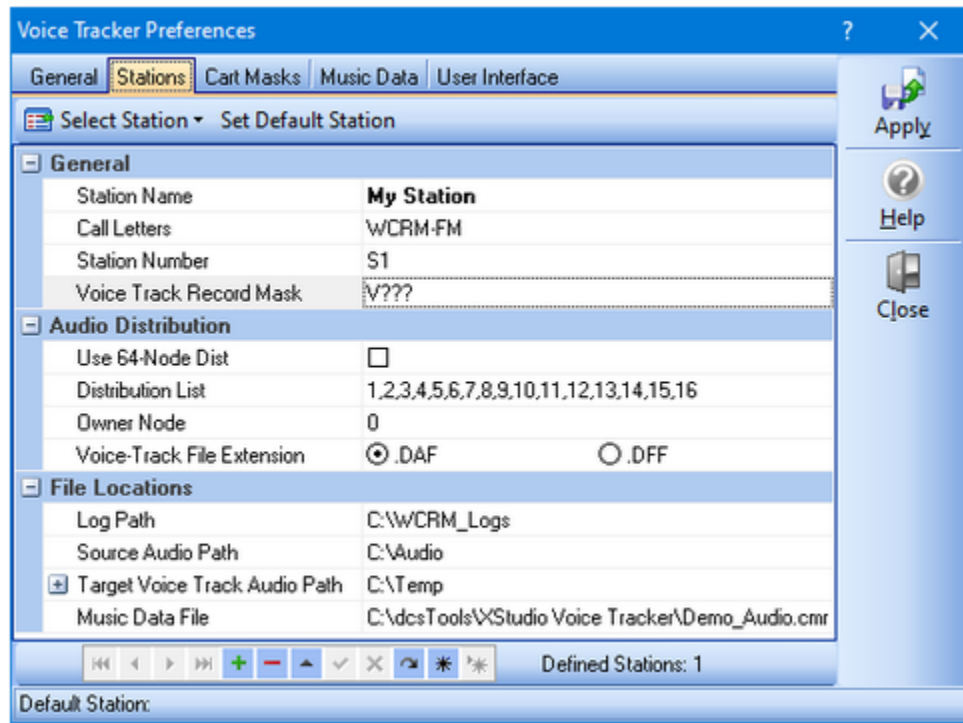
Voice Tracker Preferences

? X

General | Stations | Cart Masks | Music Data | User Interface

Select Station ▾ Set Default Station

Apply

Help

Close

| General | |
|---|---|
| Station Name | My Station |
| Call Letters | WCRM-FM |
| Station Number | S1 |
| Voice Track Record Mask | V??? |
| **Audio Distribution** | |
| Use 64-Node Dist | ☐ |
| Distribution List | 1,2,3,4,5,6,7,8,9,10,11,12,13,14,15,16 |
| Owner Node | 0 |
| Voice-Track File Extension | ⦿ .DAF  ○ .DFF |
| **File Locations** | |
| Log Path | C:\WCRM_Logs |
| Source Audio Path | C:\Audio |
| Target Voice Track Audio Path | C:\Temp |
| Music Data File | C:\dcsTools\XStudio Voice Tracker\Demo_Audio.cmr |

Defined Stations: 1

Default Station: